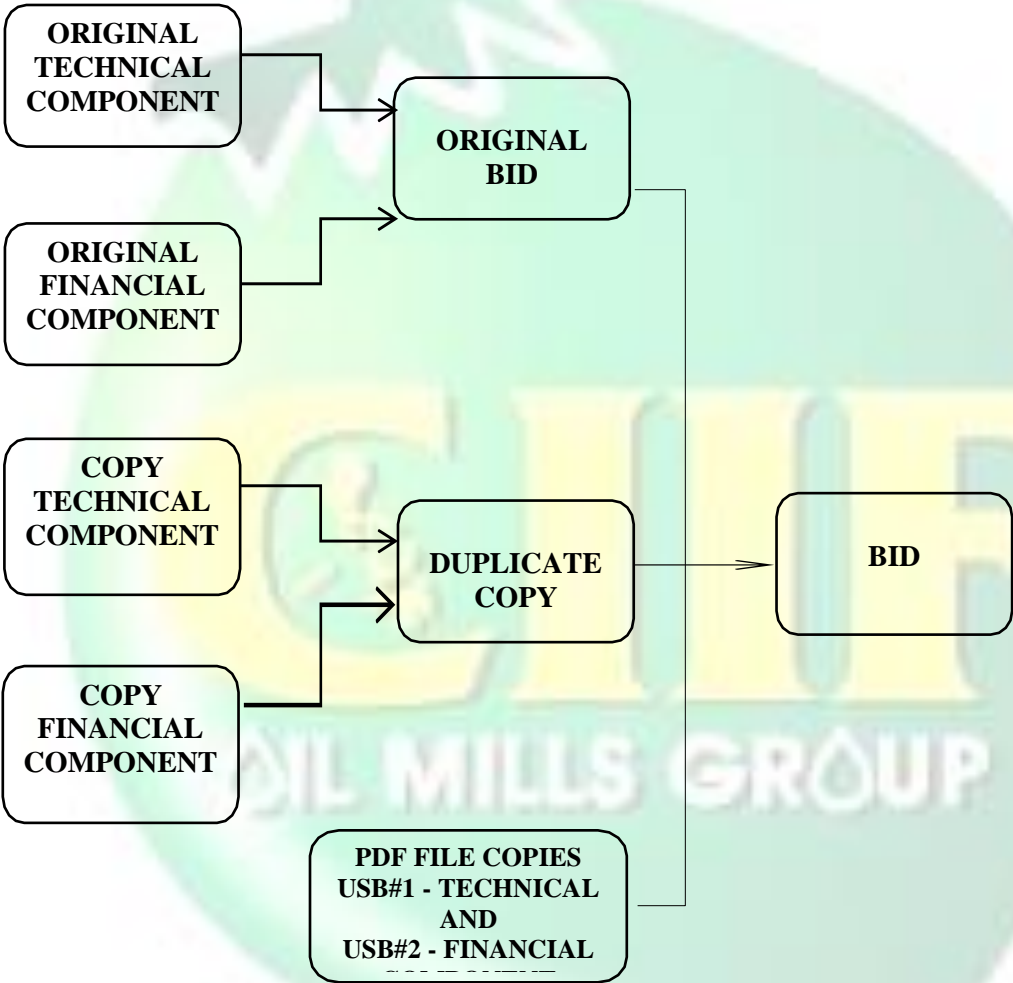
ORIGINAL TECHNICAL COMPONENT

ORIGINAL BID

ORIGINAL FINANCIAL COMPONENT

COPY TECHNICAL COMPONENT

DUPLICATE COPY

BID

COPY FINANCIAL COMPONENT

PDF FILE COPIES USB#1 - TECHNICAL AND USB#2 - FINANCIAL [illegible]

OIL MILLS GROUP